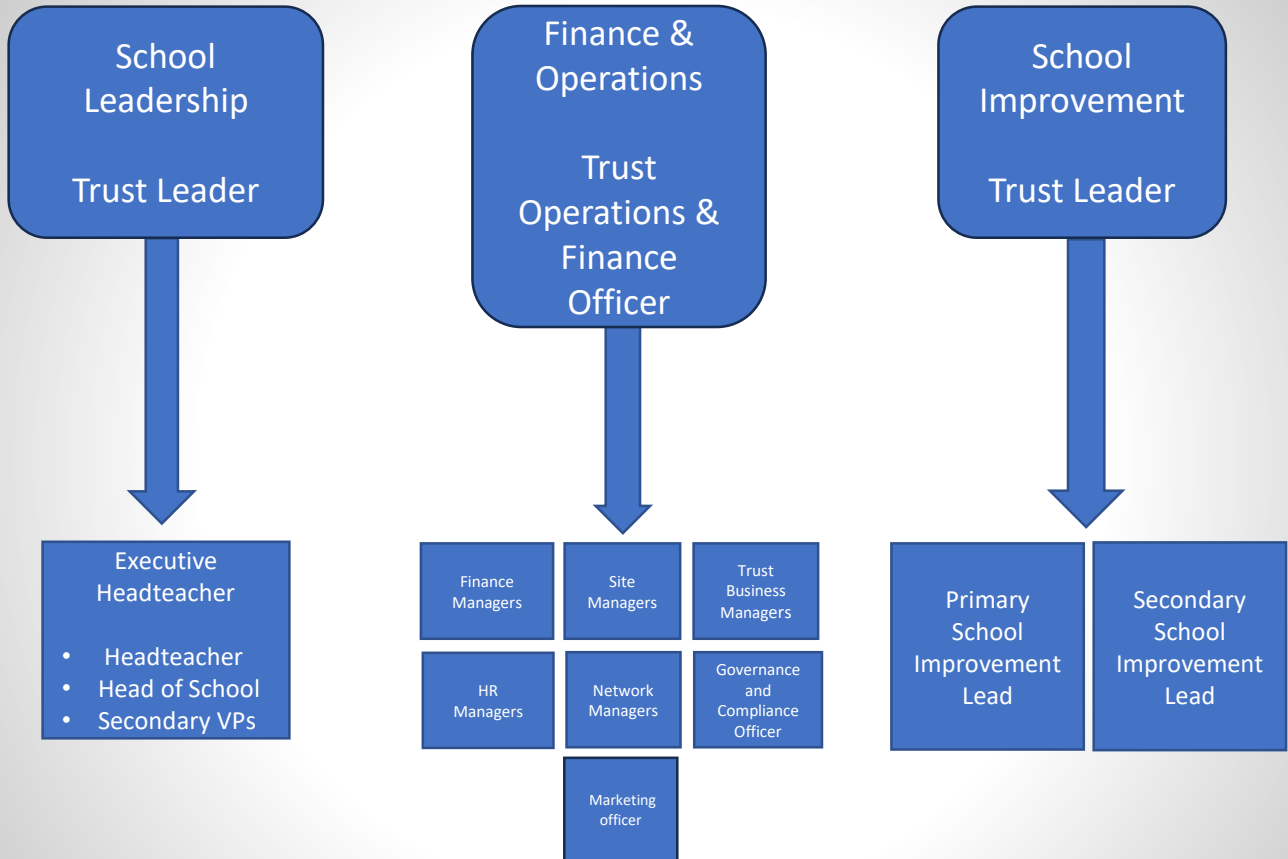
School Leadership

Trust Leader

Finance & Operations

Trust Operations & Finance Officer

School Improvement

Trust Leader

Executive Headteacher

- Headteacher
- Head of School
- Secondary VPs

Finance Managers

Site Managers

Trust Business Managers

HR Managers

Network Managers

Governance and Compliance Officer

Marketing officer

Primary School Improvement Lead

Secondary School Improvement Lead